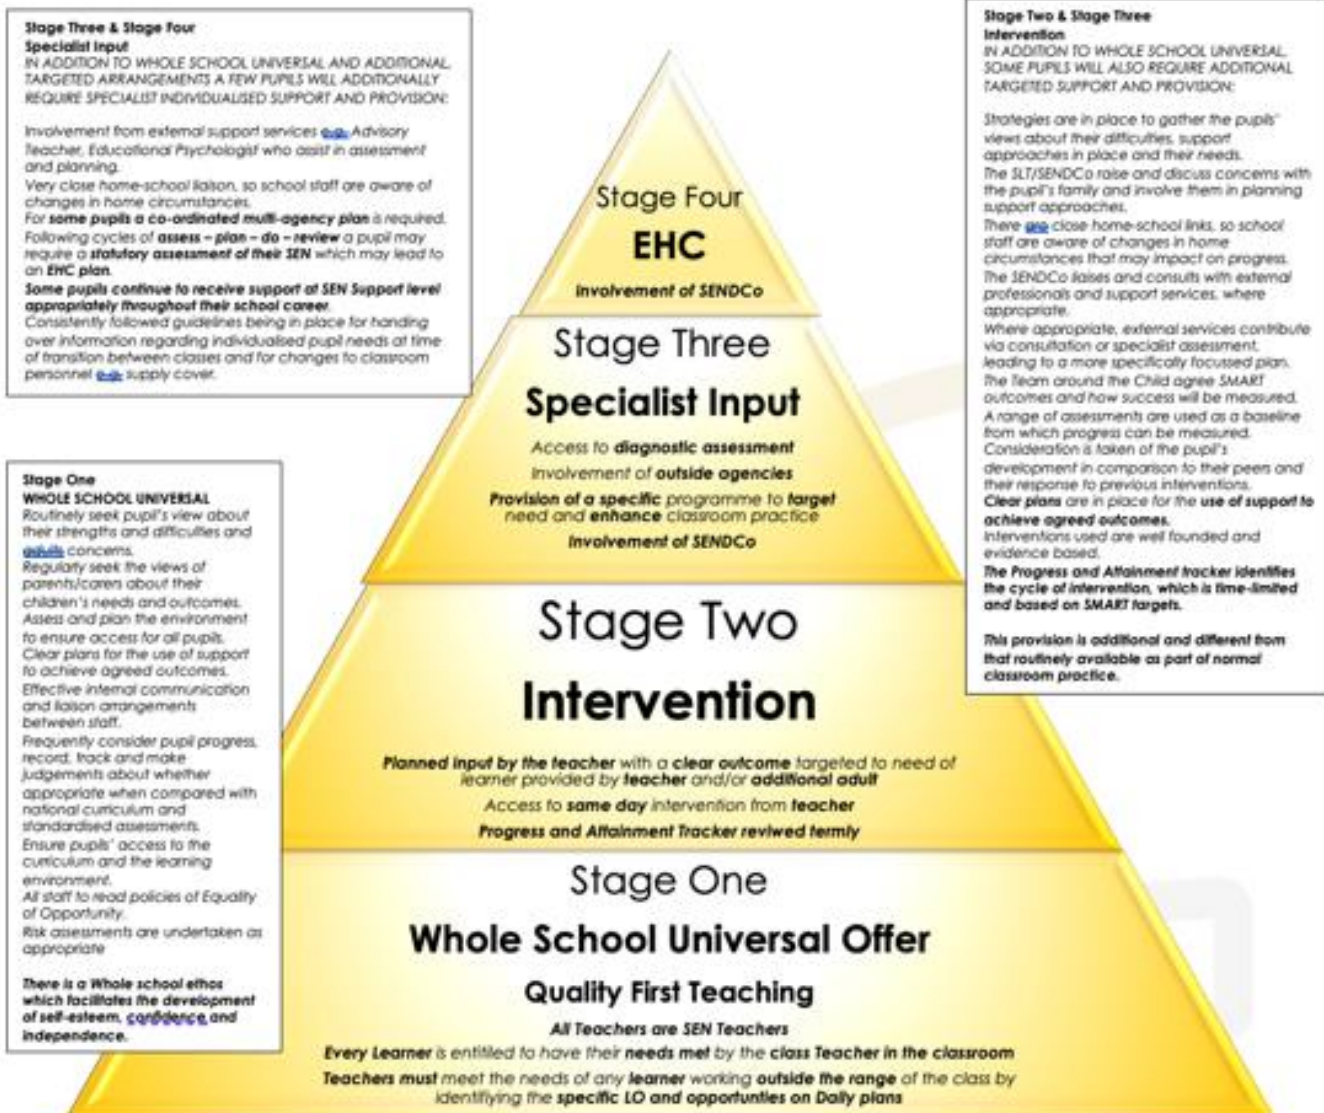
Stage Three & Stage Four
Specialist Input
IN ADDITION TO WHOLE SCHOOL UNIVERSAL AND ADDITIONAL TARGETED ARRANGEMENTS A FEW PUPILS WILL ADDITIONALLY REQUIRE SPECIALIST INDIVIDUALISED SUPPORT AND PROVISION:

Involvement from external support services e.g. Advisory Teacher, Educational Psychologist who assist in assessment and planning.
Very close home-school liaison, so school staff are aware of changes in home circumstances.
For some pupils a co-ordinated multi-agency plan is required.
Following cycles of assess – plan – do – review a pupil may require a statutory assessment of their SEN which may lead to an EHC plan.
Some pupils continue to receive support at SEN Support level appropriately throughout their school career.
Consistently followed guidelines being in place for handing over information regarding individualised pupil needs at time of transition between classes and for changes to classroom personnel e.g. supply cover.

Stage Two & Stage Three
Intervention
IN ADDITION TO WHOLE SCHOOL UNIVERSAL, SOME PUPILS WILL ALSO REQUIRE ADDITIONAL TARGETED SUPPORT AND PROVISION:

Strategies are in place to gather the pupils' views about their difficulties, support approaches in place and their needs.
The SLT/SENDCo raise and discuss concerns with the pupil's family and involve them in planning support approaches.
There are close home-school links, so school staff are aware of changes in home circumstances that may impact on progress.
The SENDCo liaises and consults with external professionals and support services, where appropriate.
Where appropriate, external services contribute via consultation or specialist assessment, leading to a more specifically focussed plan.
The Team around the Child agree SMART outcomes and how success will be measured.
A range of assessments are used as a baseline from which progress can be measured.
Consideration is taken of the pupil's development in comparison to their peers and their response to previous interventions.
Clear plans are in place for the use of support to achieve agreed outcomes.
Interventions used are well founded and evidence based.
The Progress and Attainment tracker identifies the cycle of intervention, which is time-limited and based on SMART targets.

This provision is additional and different from that routinely available as part of normal classroom practice.

Stage Four
EHC
Involvement of SENDCo

Stage Three
Specialist Input
Access to diagnostic assessment
Involvement of outside agencies
Provision of a specific programme to target need and enhance classroom practice
Involvement of SENDCo

Stage One
WHOLE SCHOOL UNIVERSAL
Routinely seek pupil's view about their strengths and difficulties and adults concerns.
Regularly seek the views of parents/carers about their children's needs and outcomes.
Assess and plan the environment to ensure access for all pupils.
Clear plans for the use of support to achieve agreed outcomes.
Effective internal communication and liaison arrangements between staff.
Frequently consider pupil progress, record, track and make judgements about whether appropriate when compared with national curriculum and standardised assessments.
Ensure pupils' access to the curriculum and the learning environment.
All staff to read policies of Equality of Opportunity.
Risk assessments are undertaken as appropriate

There is a Whole school ethos which facilitates the development of self-esteem, confidence and independence.

Stage Two
Intervention
Planned input by the teacher with a clear outcome targeted to need of learner provided by teacher and/or additional adult
Access to same day intervention from teacher
Progress and Attainment Tracker reviwed termly

Stage One
Whole School Universal Offer
Quality First Teaching
All Teachers are SEN Teachers
Every Learner is entitled to have their needs met by the class Teacher in the classroom
Teachers must meet the needs of any learner working outside the range of the class by identifying the specific LO and opportunties on Daily plans